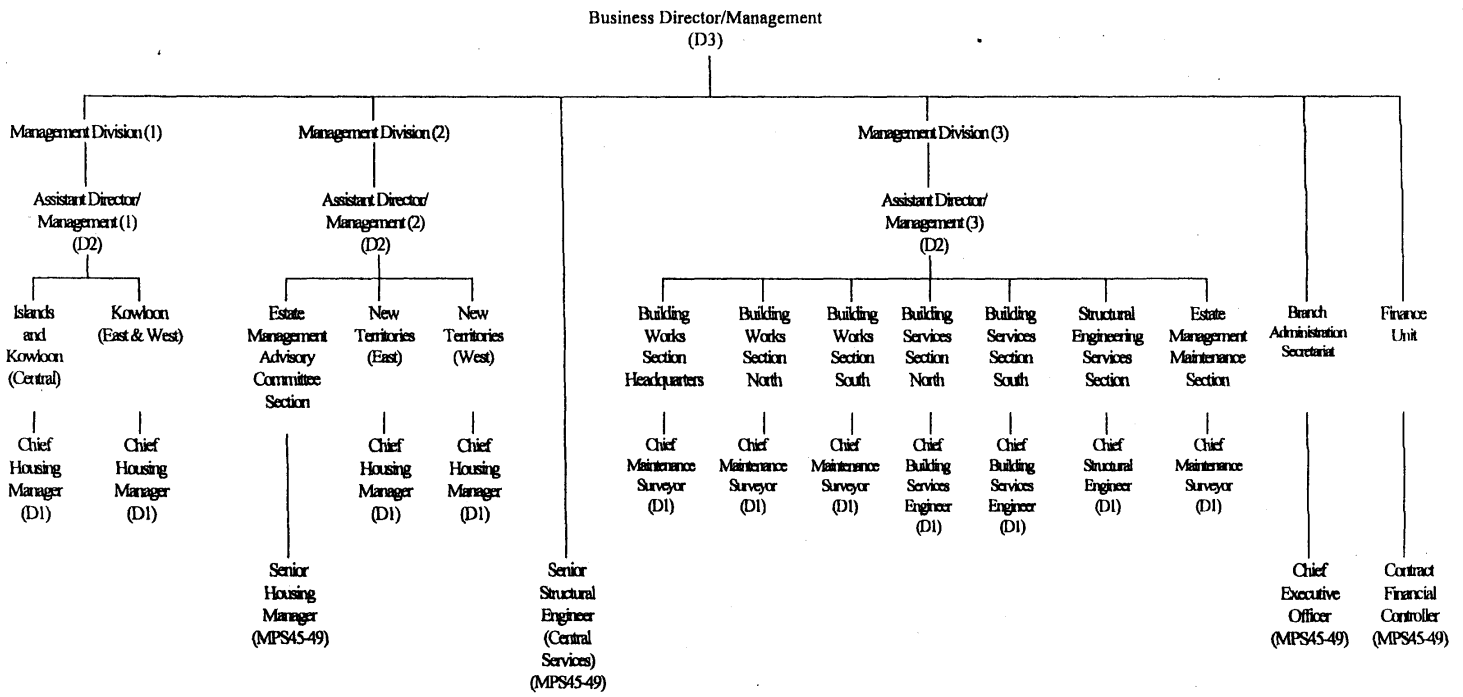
Business Director/Management
(D3)

Management Division (1)

Assistant Director/
Management (1)
(D2)

Islands and Kowloon (Central)

Chief Housing Manager (D1)

Kowloon (East & West)

Chief Housing Manager (D1)

Management Division (2)

Assistant Director/
Management (2)
(D2)

Estate Management Advisory Committee Section

Senior Housing Manager (MPS45-49)

New Territories (East)

Chief Housing Manager (D1)

New Territories (West)

Chief Housing Manager (D1)

Senior Structural Engineer (Central Services) (MPS45-49)

Management Division (3)

Assistant Director/
Management (3)
(D2)

Building Works Section Headquarters

Chief Maintenance Surveyor (D1)

Building Works Section North

Chief Maintenance Surveyor (D1)

Building Works Section South

Chief Maintenance Surveyor (D1)

Building Services Section North

Chief Building Services Engineer (D1)

Building Services Section South

Chief Building Services Engineer (D1)

Structural Engineering Services Section

Chief Structural Engineer (D1)

Estate Management Maintenance Section

Chief Maintenance Surveyor (D1)

Branch Administration Secretariat

Chief Executive Officer (MPS45-49)

Finance Unit

Contract Financial Controller (MPS45-49)